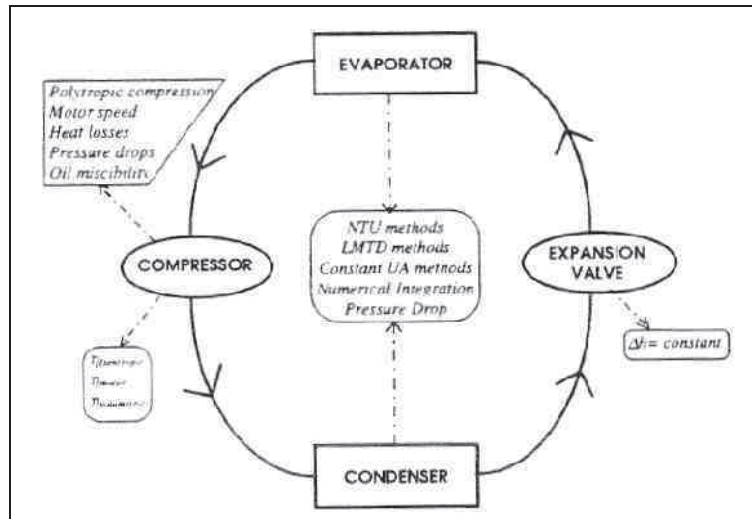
EVAPORATOR

Polytropic compression
Motor speed
Heat losses
Pressure drops
Oil miscibility

NTU methods
LMTD methods
Constant UA methods
Numerical Integration
Pressure Drop

COMPRESSOR

EXPANSION VALVE

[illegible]
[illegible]
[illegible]

$\Delta h$= constant

CONDENSER